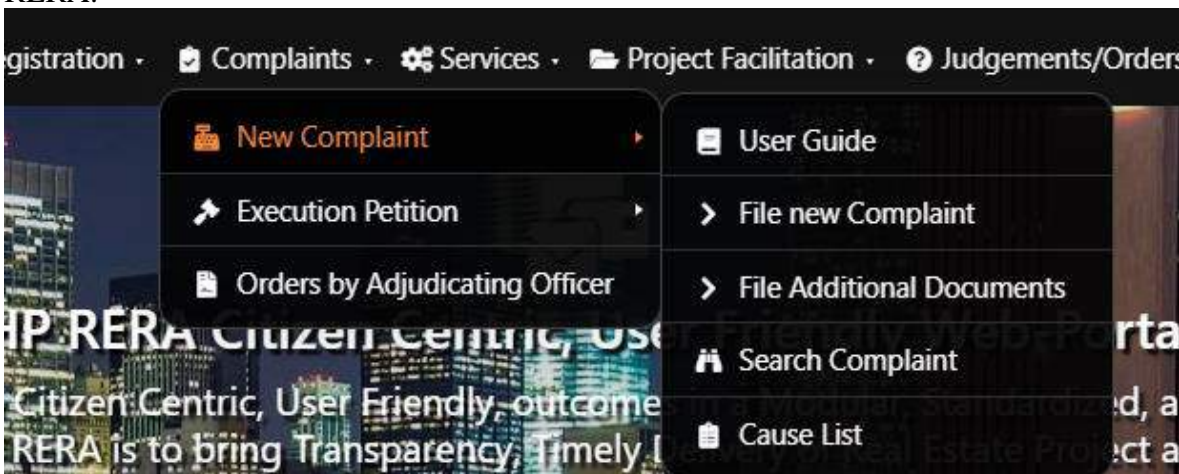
RERA.

gistration · Complaints · Services · Project Facilitation · Judgements/Orders

New Complaint
Execution Petition
Orders by Adjudicating Officer

User Guide
File new Complaint
File Additional Documents
Search Complaint
Cause List

HP RERA Citizen Centric, Use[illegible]rta

Citizen Centric, User Friendly, outcome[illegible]d, a

RERA is to bring Transparency, Timely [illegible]ct a